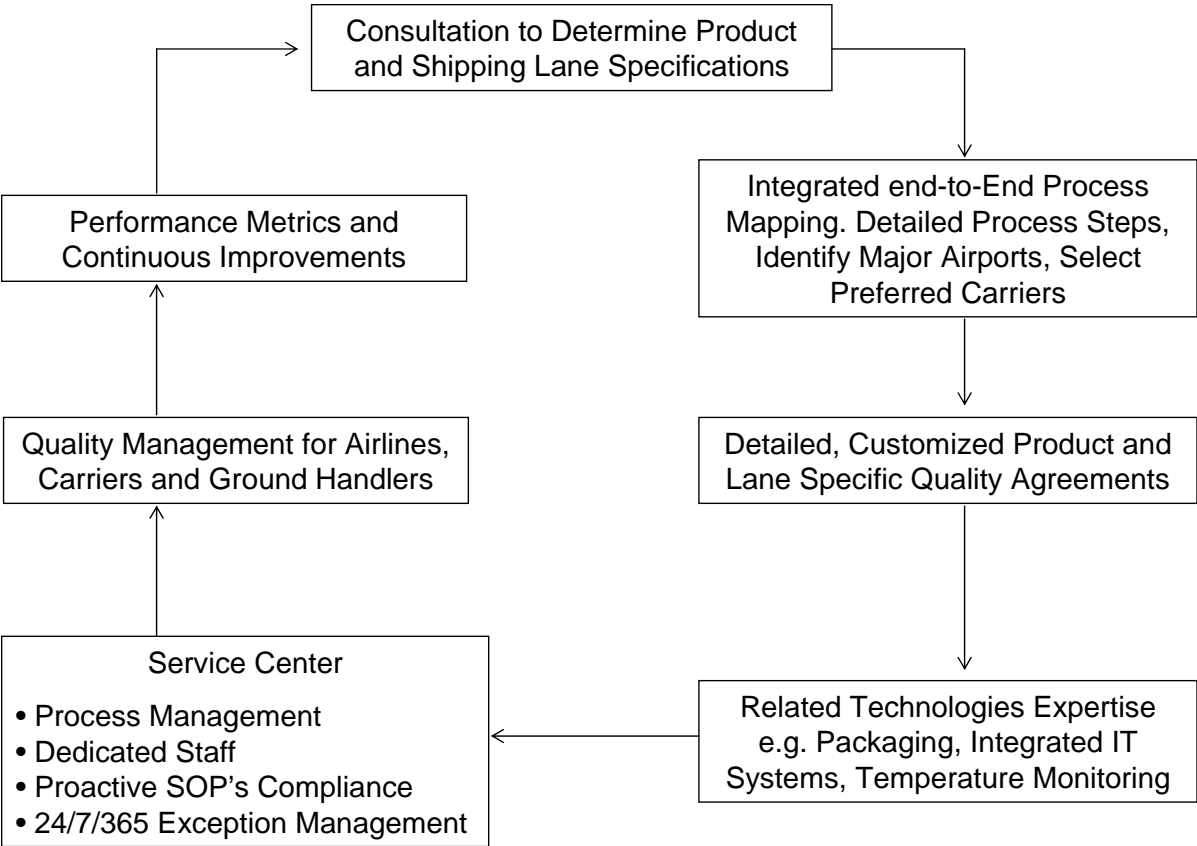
Consultation to Determine Product and Shipping Lane Specifications

Integrated end-to-End Process Mapping. Detailed Process Steps, Identify Major Airports, Select Preferred Carriers

Detailed, Customized Product and Lane Specific Quality Agreements

Related Technologies Expertise e.g. Packaging, Integrated IT Systems, Temperature Monitoring

Service Center
• Process Management
• Dedicated Staff
• Proactive SOP's Compliance
• 24/7/365 Exception Management

Quality Management for Airlines, Carriers and Ground Handlers

Performance Metrics and Continuous Improvements